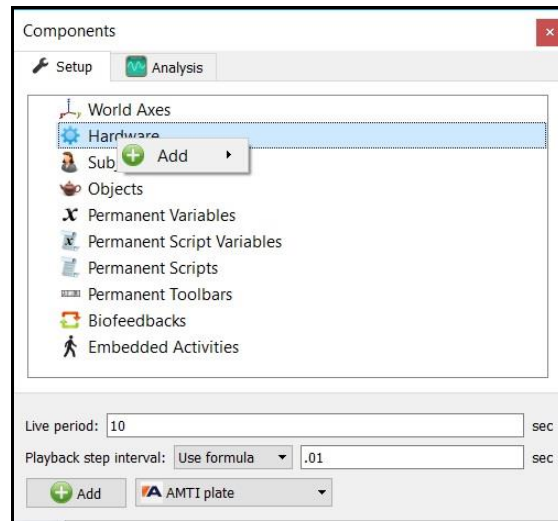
Components

Setup
Analysis

World Axes
Hardware
Sub
Add
Objects
Permanent Variables
Permanent Script Variables
Permanent Scripts
Permanent Toolbars
Biofeedbacks
Embedded Activities

Live period: 10 sec
Playback step interval: Use formula .01 sec
Add
AMTI plate